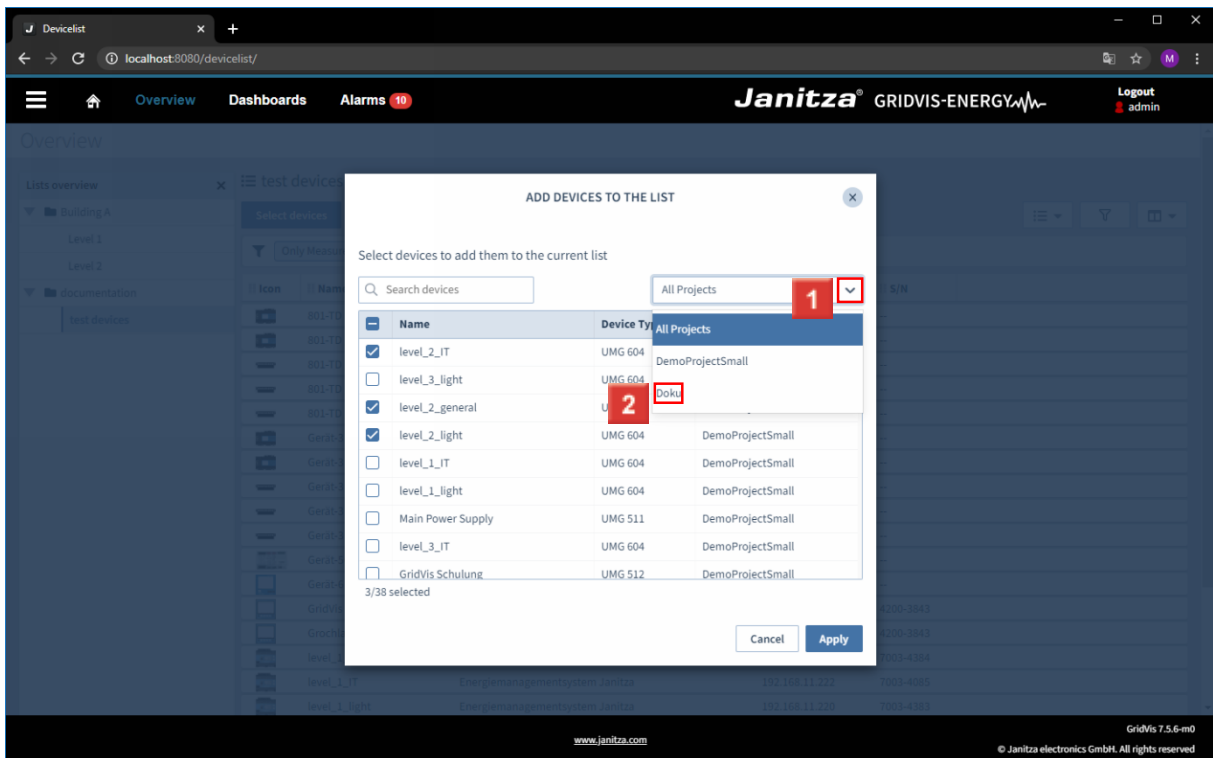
Devicelist
localhost:8080/devicelist/

Overview Dashboards Alarms 10

Janitza GRIDVIS-ENERGY

Logout
admin

Overview

Lists overview
Building A
Level 1
Level 2
documentation
test devices

test devices
Select devices
Only Measu

Icon Name

ADD DEVICES TO THE LIST

Select devices to add them to the current list

Search devices

All Projects

1

All Projects
DemoProjectSmall
2
Doku

S/N

| | Name | Device Type | |
|---|---|---|---|
| ☑ | level_2_IT | UMG 604 | |
| ☐ | level_3_light | UMG 604 | |
| ☑ | level_2_general | U | |
| ☑ | level_2_light | UMG 604 | DemoProjectSmall |
| ☐ | level_1_IT | UMG 604 | DemoProjectSmall |
| ☐ | level_1_light | UMG 604 | DemoProjectSmall |
| ☐ | Main Power Supply | UMG 511 | DemoProjectSmall |
| ☐ | level_3_IT | UMG 604 | DemoProjectSmall |
| ☐ | GridVis Schulung | UMG 512 | DemoProjectSmall |

3/38 selected

Cancel Apply

level_1_IT Energiemanagementsystem Janitza 192.168.11.222 7003-4085
level_1_light Energiemanagementsystem Janitza 192.168.11.220 7003-4383

www.janitza.com

GridVis 7.5.6-m0
© Janitza electronics GmbH. All rights reserved